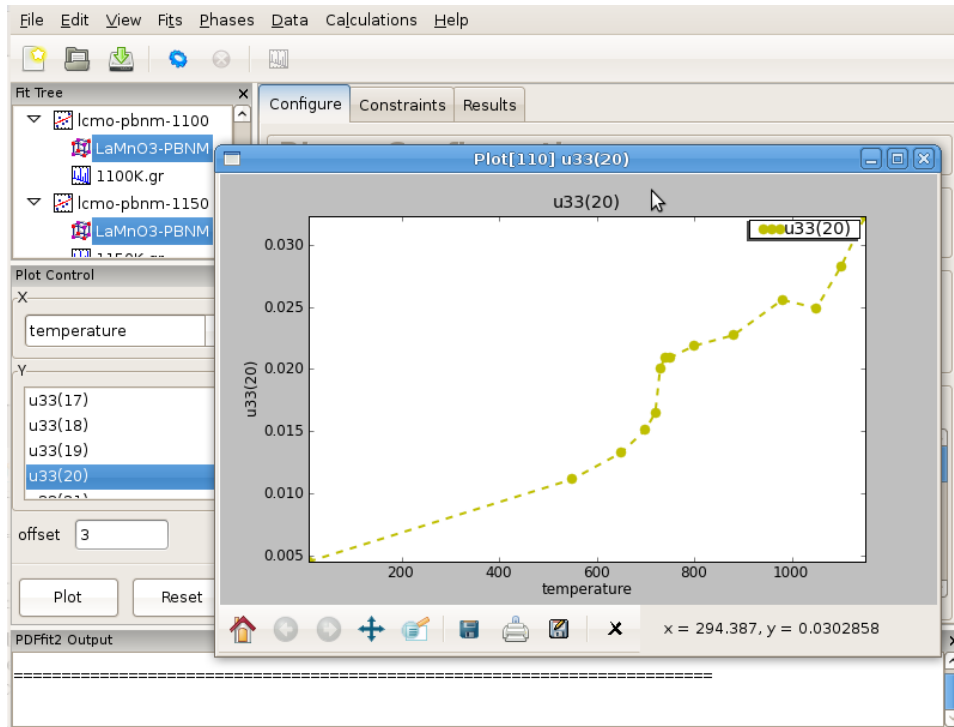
File Edit View Fits Phases Data Calculations Help

Fit Tree

lcmo-pbnm-1100
LaMnO3-PBNM
1100K.gr
lcmo-pbnm-1150
LaMnO3-PBNM
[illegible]

Configure Constraints Results

Plot[110] u33(20)

u33(20)

u33(20)

0.030
0.025
0.020
0.015
0.010
0.005

u33(20)

200 400 600 800 1000

temperature

x = 294.387, y = 0.0302858

Plot Control

X

temperature

Y

u33(17)
u33(18)
u33(19)
u33(20)

offset 3

Plot Reset

PDFfit2 Output

================================================================================